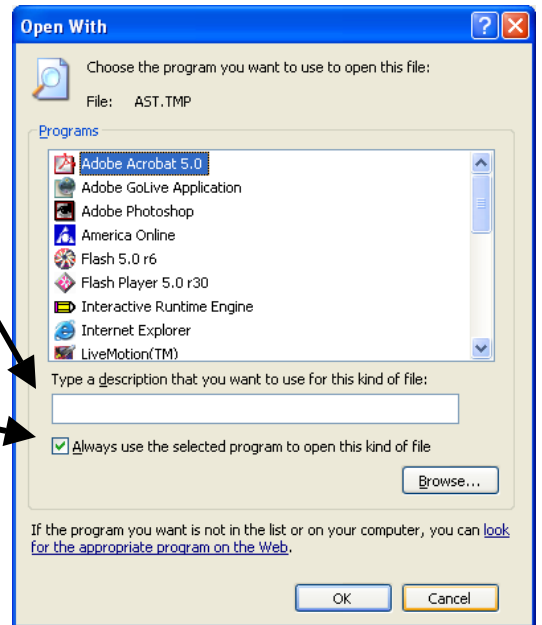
Open With

Choose the program you want to use to open this file:

File: AST.TMP

Programs

Adobe Acrobat 5.0
Adobe GoLive Application
Adobe Photoshop
America Online
Flash 5.0 r6
Flash Player 5.0 r30
Interactive Runtime Engine
Internet Explorer
LiveMotion(TM)

Type a description that you want to use for this kind of file:

Always use the selected program to open this kind of file

Browse...

If the program you want is not in the list or on your computer, you can look for the appropriate program on the Web.

OK
Cancel